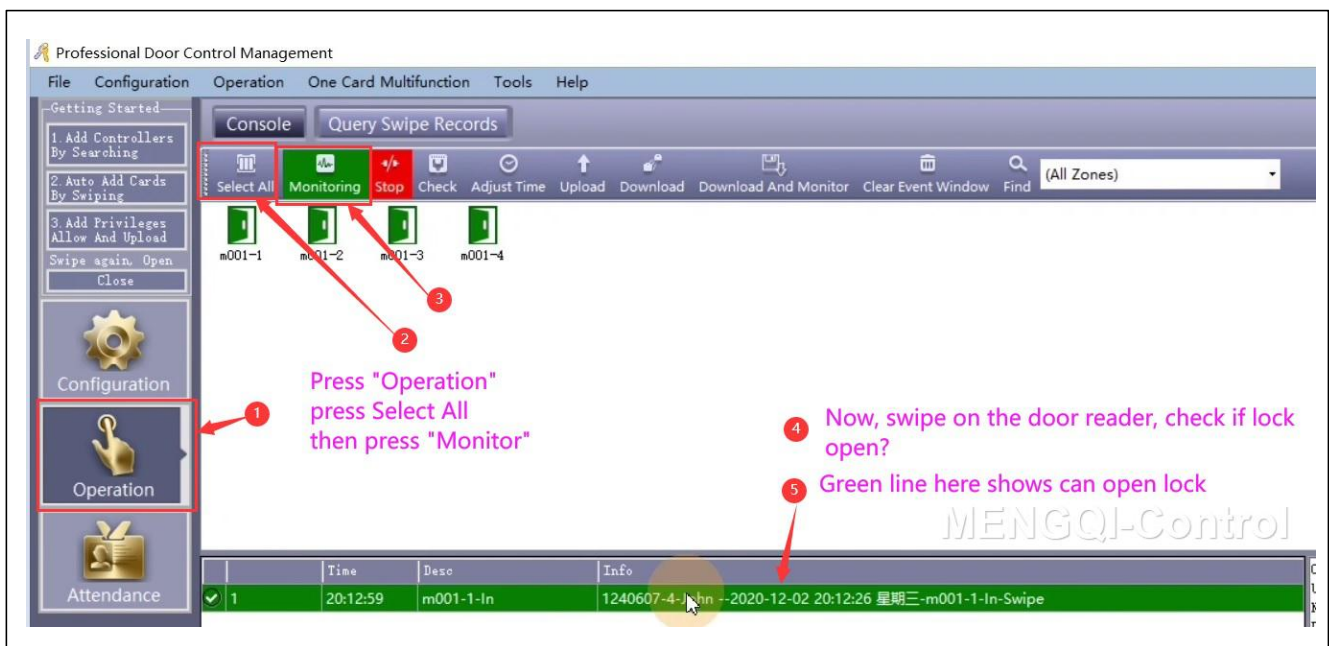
Professional Door Control Management

File Configuration Operation One Card Multifunction Tools Help

Getting Started

1. Add Controllers By Searching

2. Auto Add Cards By Swiping

3. Add Privileges Allow And Upload

Swipe again, Open

Close

Console Query Swipe Records

Select All Monitoring Stop Check Adjust Time Upload Download Download And Monitor Clear Event Window Find (All Zones)

m001-1 m001-2 m001-3 m001-4

3

2

Configuration

1

Press "Operation"
press Select All
then press "Monitor"

4 Now, swipe on the door reader, check if lock open?

5 Green line here shows can open lock

Operation

MENGQI-Control

Attendance

| | | Time | Desc | Info |
|---|---|---|---|---|
| | 1 | 20:12:59 | m001-1-In | 1240607-4-John --2020-12-02 20:12:26 星期三-m001-1-In-Swipe |